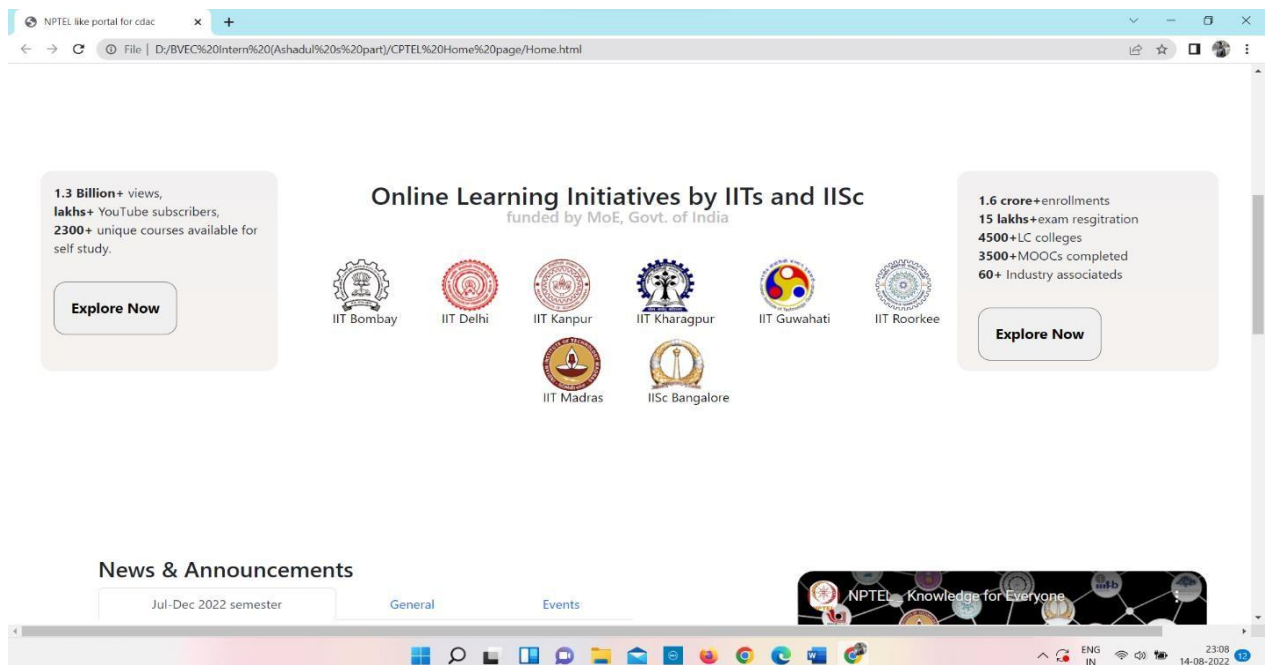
NPTEL like portal for cdac
File | D:/BVEC%20Intern%20(Ashadul%20s%20part)/CPTEL%20Home%20page/Home.html

**1.3 Billion**+ views,
**lakhs+** YouTube subscribers,
**2300+** unique courses available for self study.

Explore Now

Online Learning Initiatives by IITs and IISc
funded by MoE, Govt. of India

IIT Bombay
IIT Delhi
IIT Kanpur
IIT Kharagpur
IIT Guwahati
IIT Roorkee
IIT Madras
IISc Bangalore

**1.6 crore**+enrollments
**15 lakhs**+exam resgitration
**4500**+LC colleges
**3500**+MOOCs completed
**60+** Industry associateds

Explore Now

News & Announcements

| Jul-Dec 2022 semester | General | Events |
|---|---|---|

NPTEL Knowledge for Everyone

ENG IN
23:08
14-08-2022
12